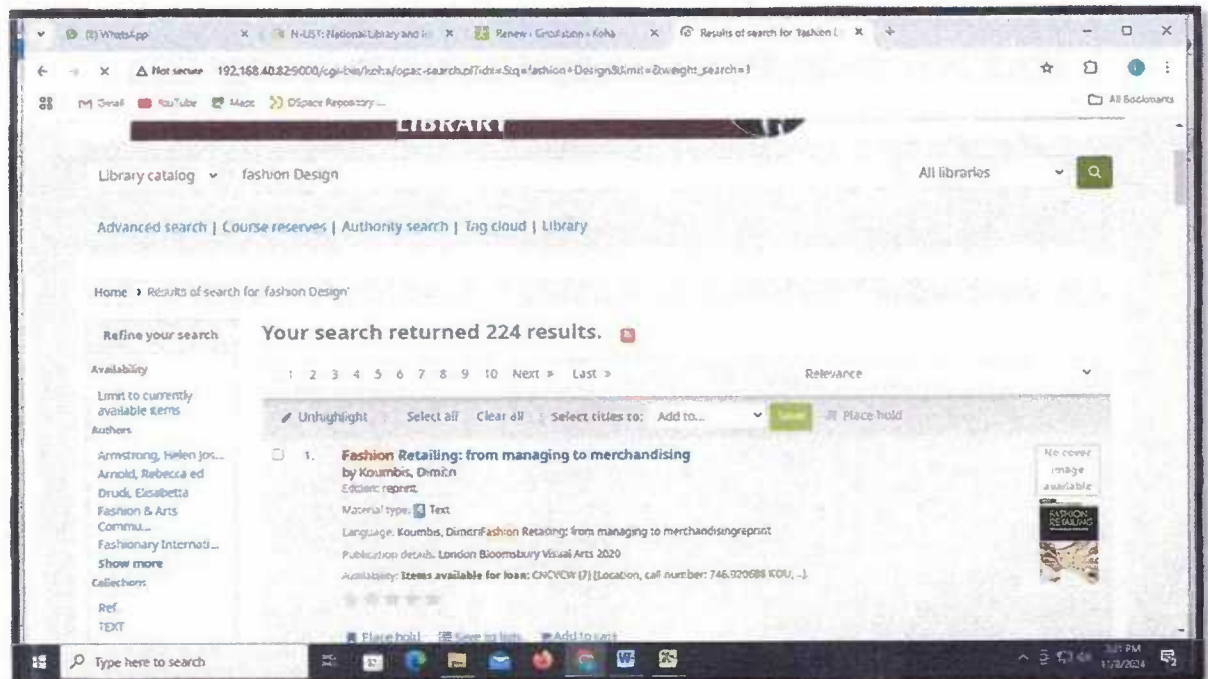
(1) WhatsApp × N-UST: National Library and In × Renew › Circulation › Koha × Results of search for 'fashion D ×

Not secure 192.168.40.82:9000/cgi-bin/koha/opac-search.pl?idx=&q=fashion+Design&limit=&weight_search=1

Gmail YouTube Maps DSpace Repository ... All Bookmarks

LIBRARY

Library catalog fashion Design All libraries

Advanced search | Course reserves | Authority search | Tag cloud | Library

Home › Results of search for 'fashion Design'

Refine your search

Availability

Limit to currently available items

Authors

Armstrong, Helen Jos...
Arnold, Rebecca ed
Drudi, Elisabetta
Fashion & Arts Commu...
Fashionary Internati...
Show more

Collections

Ref
TEXT

Your search returned 224 results.

1 2 3 4 5 6 7 8 9 10 Next » Last »

Relevance

Unhighlight Select all Clear all Select titles to: Add to... Save Place hold

1. Fashion Retailing: from managing to merchandising
by Koumbis, Dimitri
Edition: reprint
Material type: Text
Language: Koumbis, DimitriFashion Retailing: from managing to merchandisingreprint
Publication details: London Bloomsbury Visual Arts 2020
Availability: Items available for loan: CNCVCW (7) [Location, call number: 746.920688 KOU, ...]

No cover image available

FASHION RETAILING

Place hold Save to lists Add to cart

Type here to search

3:31 PM 11/3/2024